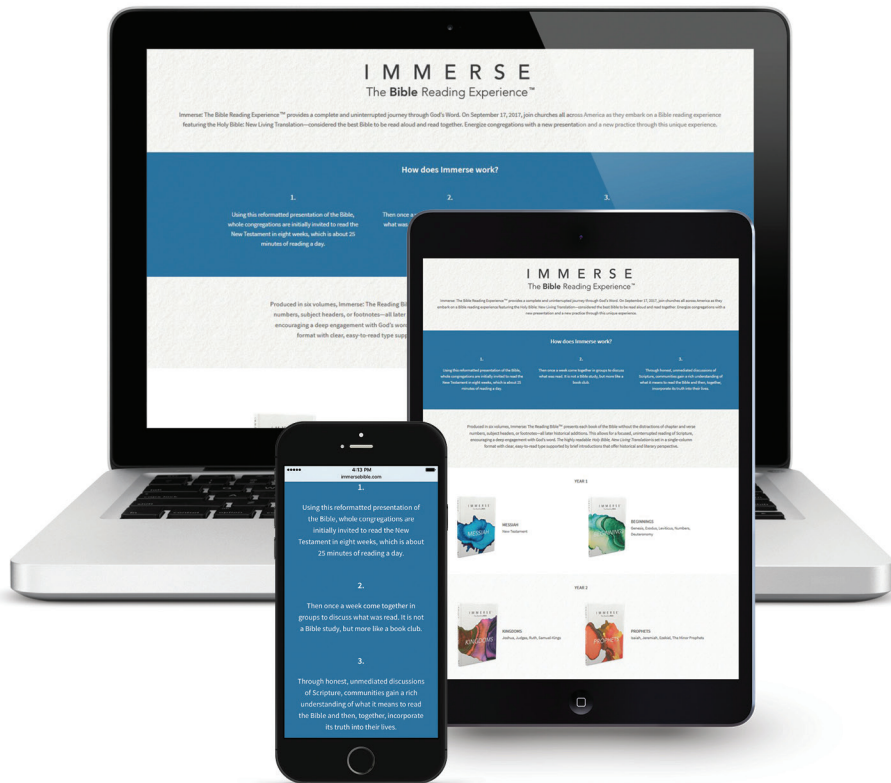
I M M E R S E
The **Bible** Reading Experience™

Immerse: The Bible Reading Experience™ provides a complete and uninterrupted journey through God's Word. On September 17, 2017, join churches all across America as they embark on a Bible reading experience featuring the Holy Bible: New Living Translation—considered the best Bible to be read aloud and read together. Energize congregations with a new presentation and a new practice through this unique experience.

How does Immerse work?

1.

Using this reformatted presentation of the Bible, whole congregations are initially invited to read the New Testament in eight weeks, which is about 25 minutes of reading a day.

2.

Then once a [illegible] what was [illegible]

3.

Produced in six volumes, Immerse: The Reading Bi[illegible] numbers, subject headers, or footnotes—all later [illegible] encouraging a deep engagement with God's word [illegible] format with clear, easy-to-read type supp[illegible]

I M M E R S E
The **Bible** Reading Experience™

Immerse: The Bible Reading Experience™ provides a complete and uninterrupted journey through God's Word. On September 17, 2017, join churches all across America as they embark on a Bible reading experience featuring the Holy Bible: New Living Translation—considered the best Bible to be read aloud and read together. Energize congregations with a new presentation and a new practice through this unique experience.

How does Immerse work?

1.

Using this reformatted presentation of the Bible, whole congregations are initially invited to read the New Testament in eight weeks, which is about 25 minutes of reading a day.

2.

Then once a week come together in groups to discuss what was read. It is not a Bible study, but more like a book club.

3.

Through honest, unmediated discussions of Scripture, communities gain a rich understanding of what it means to read the Bible and then, together, incorporate its truth into their lives.

Produced in six volumes, Immerse: The Reading Bible™ presents each book of the Bible without the distractions of chapter and verse numbers, subject headers, or footnotes—all later historical additions. This allows for a focused, uninterrupted reading of Scripture, encouraging a deep engagement with God's word. The highly readable Holy Bible: New Living Translation is set in a single-column format with clear, easy-to-read type supported by brief introductions that offer historical and literary perspective.

YEAR 1

IMMERSE
MESSIAH
MESSIAH
New Testament

IMMERSE
BEGINNINGS
BEGINNINGS
Genesis, Exodus, Leviticus, Numbers, Deuteronomy

YEAR 2

IMMERSE
KINGDOMS
KINGDOMS
Joshua, Judges, Ruth, Samuel-Kings

IMMERSE
PROPHETS
PROPHETS
Isaiah, Jeremiah, Ezekiel, The Nine Prophets

•••••
4:13 PM
immersebible.com

1.

Using this reformatted presentation of the Bible, whole congregations are initially invited to read the New Testament in eight weeks, which is about 25 minutes of reading a day.

2.

Then once a week come together in groups to discuss what was read. It is not a Bible study, but more like a book club.

3.

Through honest, unmediated discussions of Scripture, communities gain a rich understanding of what it means to read the Bible and then, together, incorporate its truth into their lives.